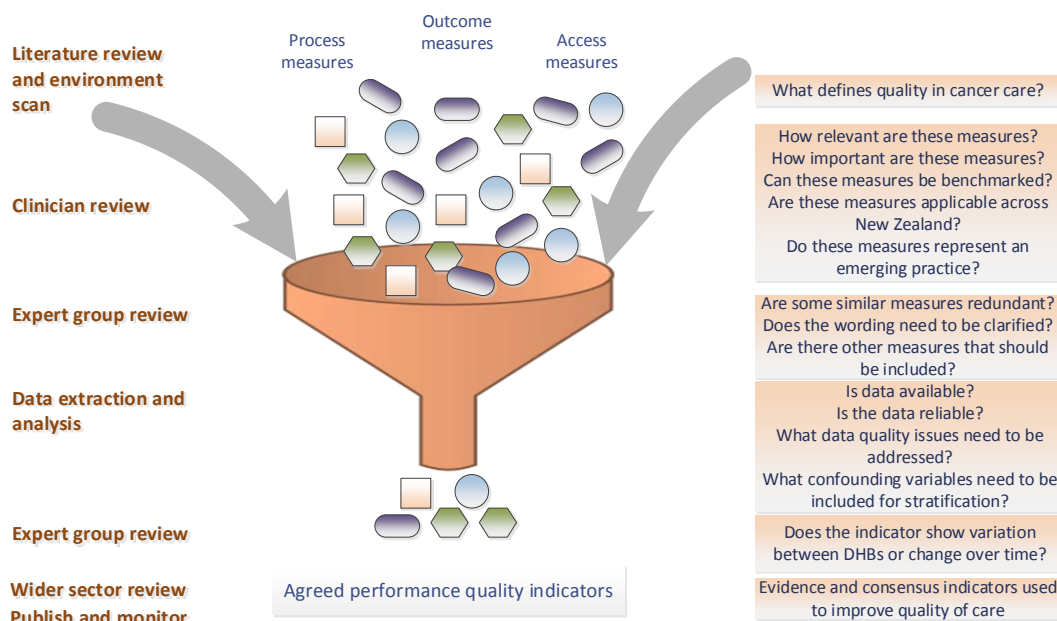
Literature review and environment scan

Clinician review

Expert group review

Data extraction and analysis

Expert group review

Wider sector review

Publish and monitor

Process measures

Outcome measures

Access measures

Agreed performance quality indicators

What defines quality in cancer care?

How relevant are these measures? How important are these measures? Can these measures be benchmarked? Are these measures applicable across New Zealand? Do these measures represent an emerging practice?

Are some similar measures redundant? Does the wording need to be clarified? Are there other measures that should be included?

Is data available? Is the data reliable? What data quality issues need to be addressed? What confounding variables need to be included for stratification?

Does the indicator show variation between DHBs or change over time?

Evidence and consensus indicators used to improve quality of care